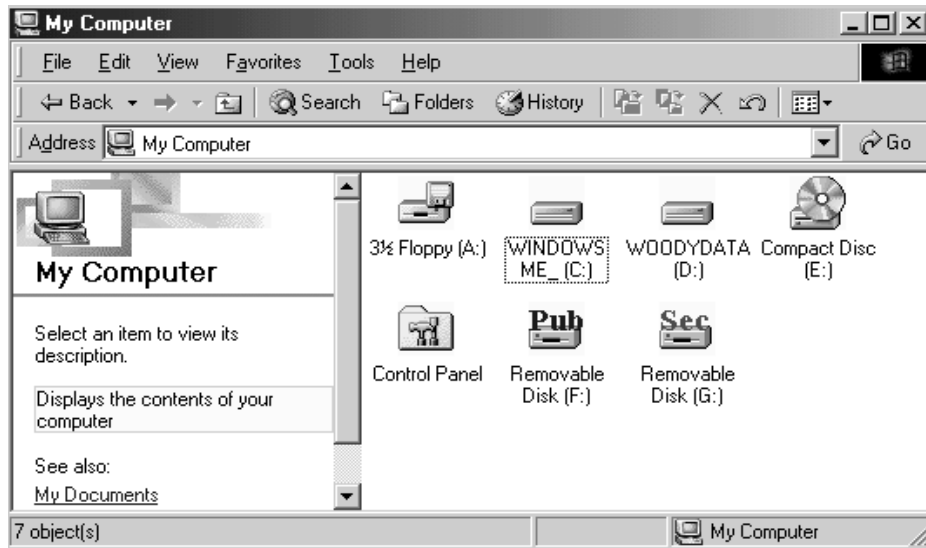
My Computer

File Edit View Favorites Tools Help

Back Search Folders History

Address My Computer Go

My Computer

Select an item to view its description.

Displays the contents of your computer

See also:
My Documents

3½ Floppy (A:)

WINDOWSME_ (C:)

WOODYDATA (D:)

Compact Disc (E:)

Control Panel

Pub
Removable Disk (F:)

Sec
Removable Disk (G:)

7 object(s)

My Computer